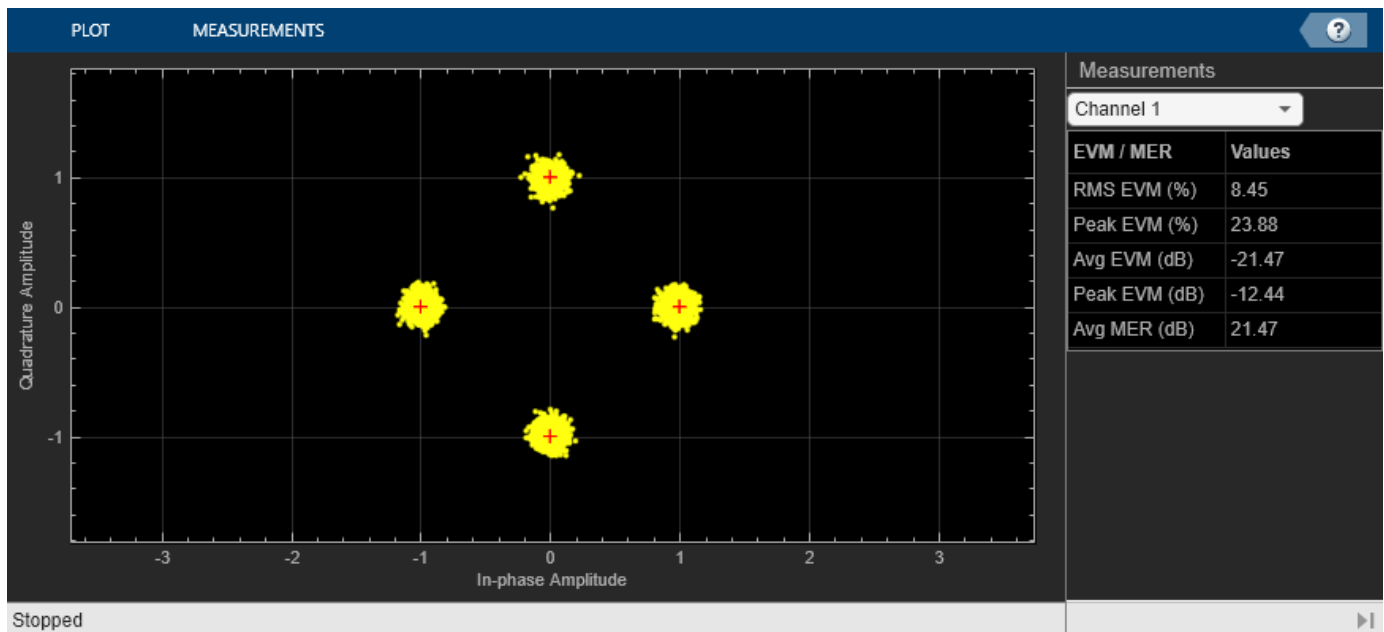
PLOT MEASUREMENTS ?

Quadrature Amplitude

1

0

-1

-3 -2 -1 0 1 2 3

In-phase Amplitude

Measurements

Channel 1

| EVM / MER | Values |
|---|---|
| RMS EVM (%) | 8.45 |
| Peak EVM (%) | 23.88 |
| Avg EVM (dB) | -21.47 |
| Peak EVM (dB) | -12.44 |
| Avg MER (dB) | 21.47 |

Stopped